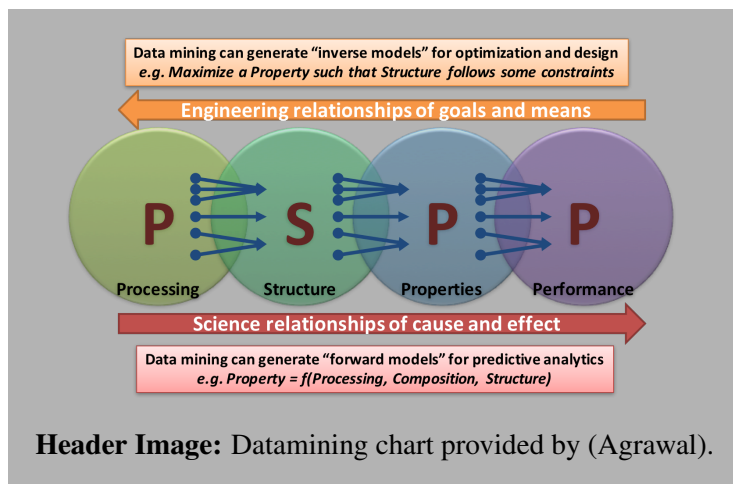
Data mining can generate "inverse models" for optimization and design
e.g. Maximize a Property such that Structure follows some constraints

Engineering relationships of goals and means

P
Processing

S
Structure

P
Properties

P
Performance

Science relationships of cause and effect

Data mining can generate "forward models" for predictive analytics
e.g. Property = f(Processing, Composition, Structure)

**Header Image:** Datamining chart provided by (Agrawal).